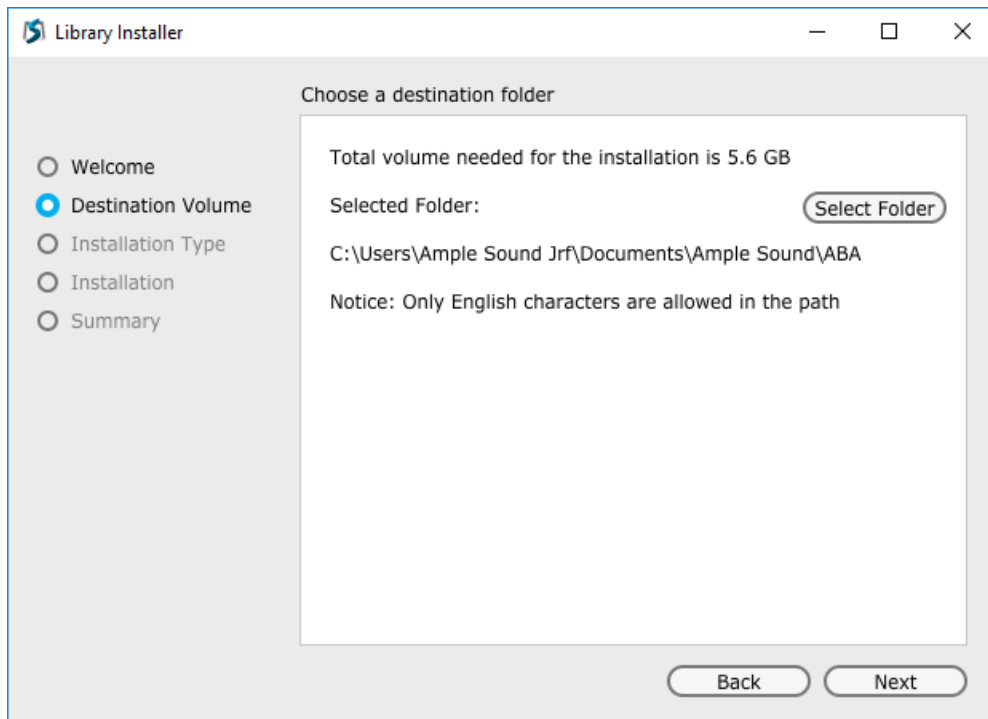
Library Installer

Choose a destination folder

Welcome
Destination Volume
Installation Type
Installation
Summary

Total volume needed for the installation is 5.6 GB

Selected Folder:

Select Folder

C:\Users\Ample Sound Jrf\Documents\Ample Sound\ABA

Notice: Only English characters are allowed in the path

Back

Next